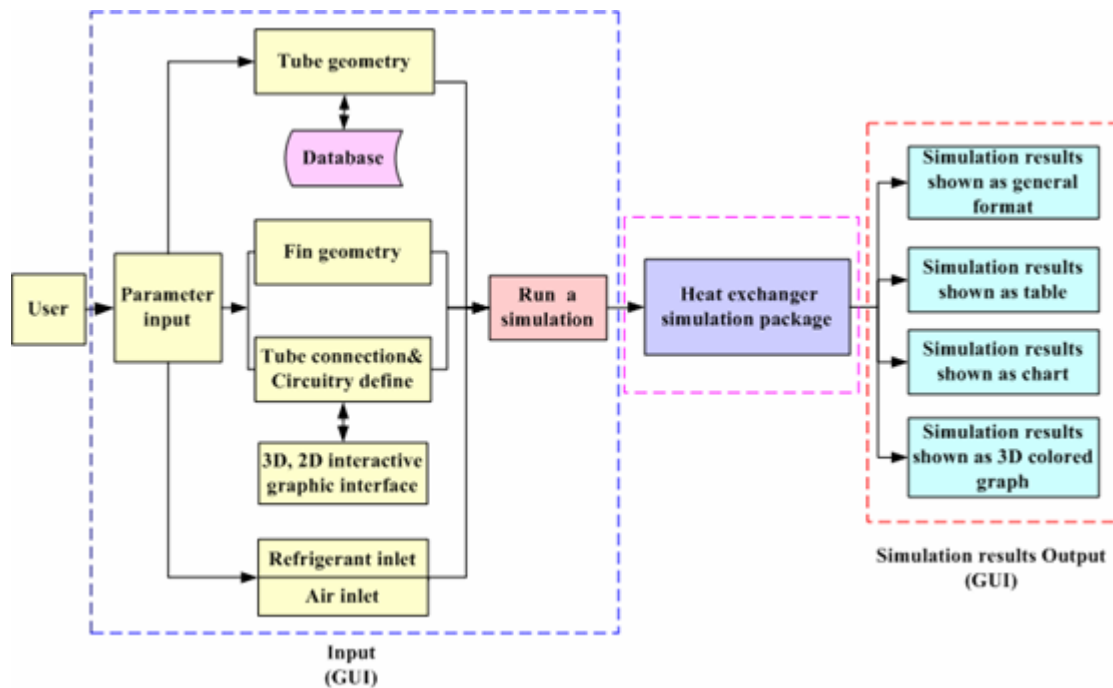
User

Parameter input

Tube geometry

Database

Fin geometry

Tube connection& Circuitry define

3D, 2D interactive graphic interface

Refrigerant inlet

Air inlet

Run a simulation

Heat exchanger simulation package

Simulation results shown as general format

Simulation results shown as table

Simulation results shown as chart

Simulation results shown as 3D colored graph

Input (GUI)

Simulation results Output (GUI)